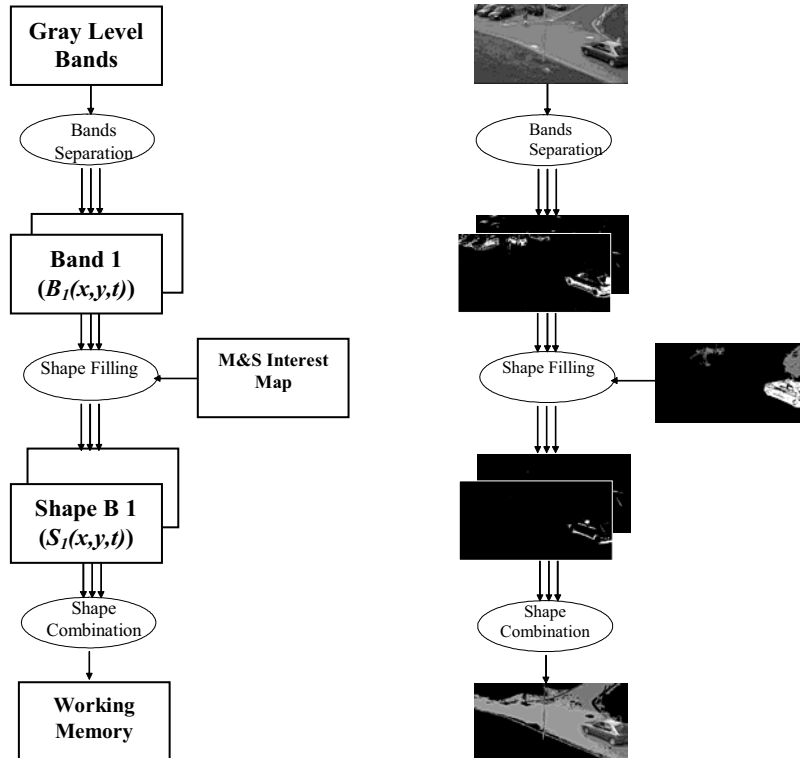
Gray Level Bands

Bands Separation

Band 1 ($B_1(x,y,t)$)

Shape Filling

M&S Interest Map

Shape B 1 ($S_1(x,y,t)$)

Shape Combination

Working Memory

Bands Separation

Shape Filling

Shape Combination